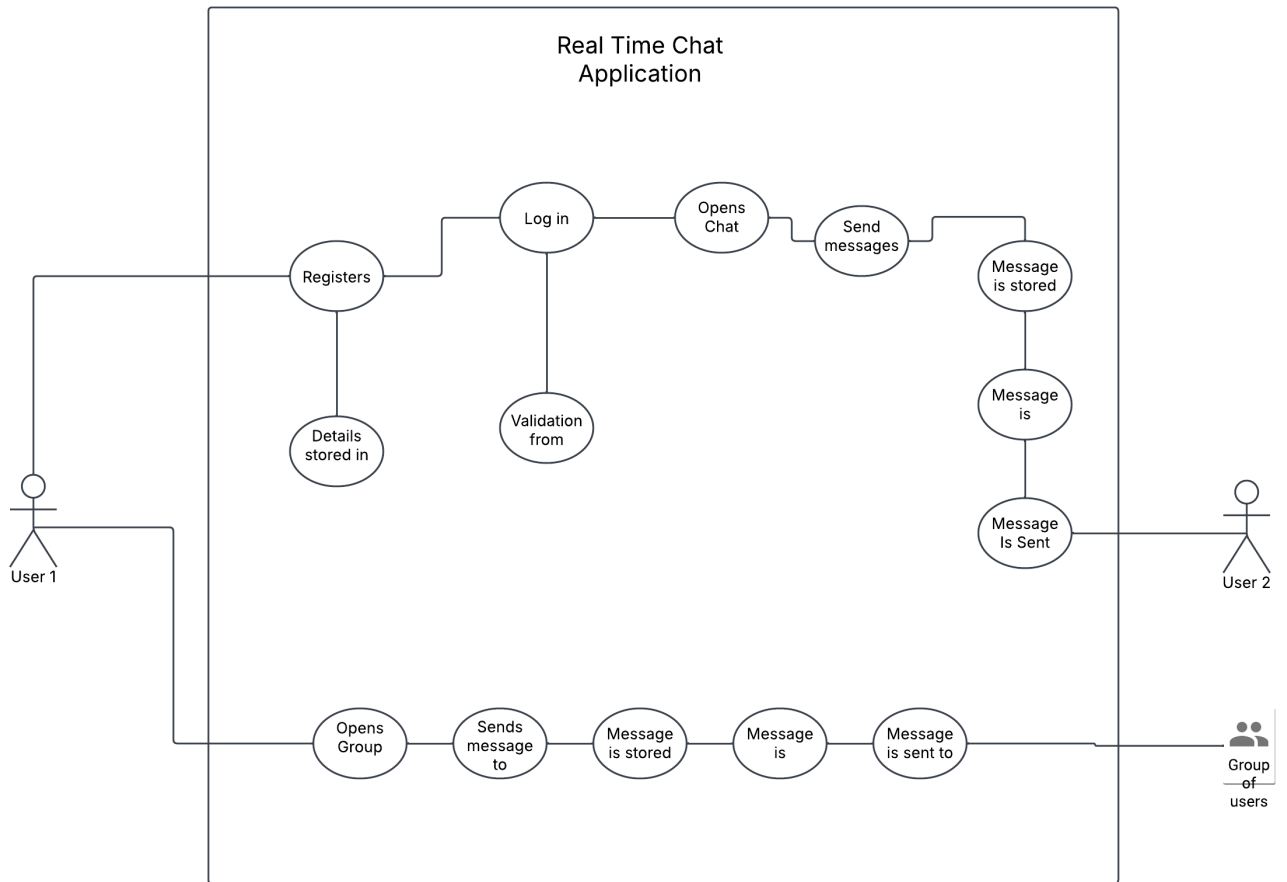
Real Time Chat Application

Registers

Details stored in

Log in

Validation from

Opens Chat

Send messages

Message is stored

Message is

Message Is Sent

User 1

User 2

Opens Group

Sends message to

Message is stored

Message is

Message is sent to

Group of users